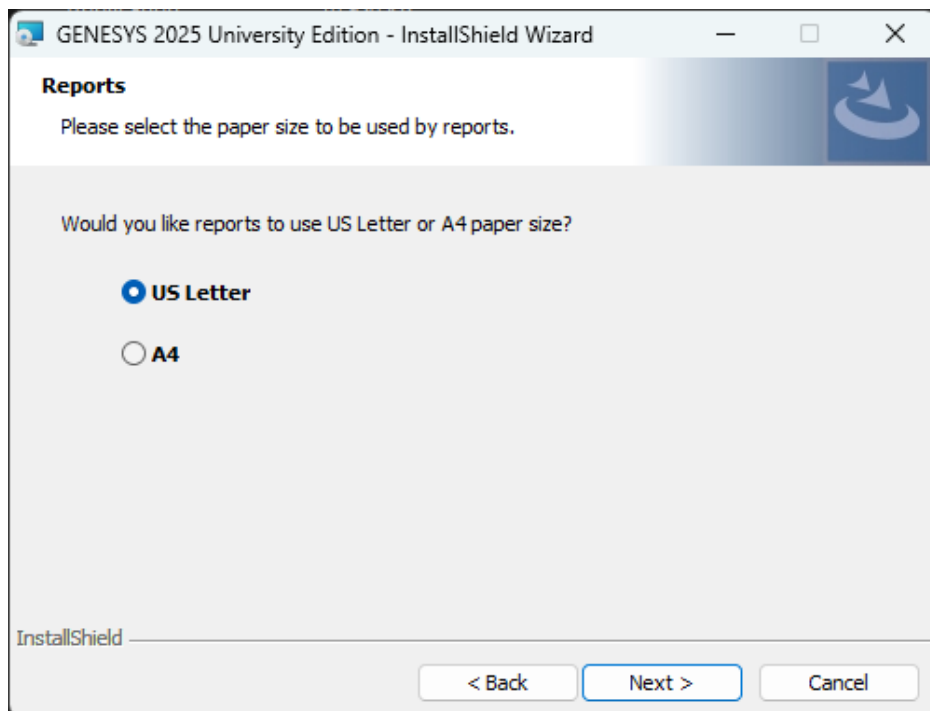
GENESYS 2025 University Edition - InstallShield Wizard

Reports

Please select the paper size to be used by reports.

Would you like reports to use US Letter or A4 paper size?

US Letter

A4

InstallShield

< Back

Next >

Cancel